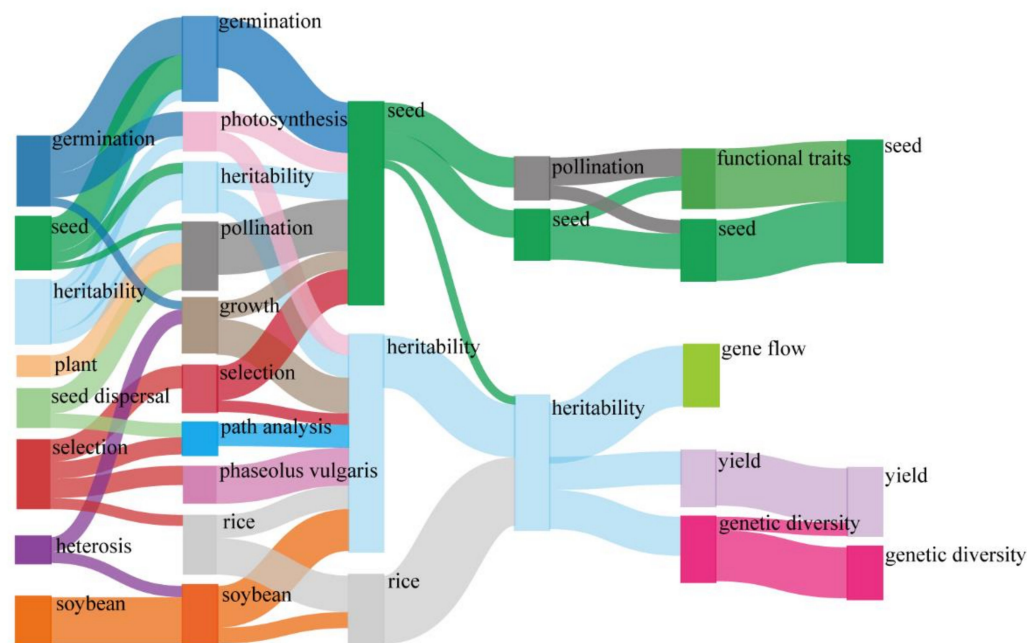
germination
seed
heritability
plant
seed dispersal
selection
heterosis
soybean

germination
photosynthesis
heritability
pollination
growth
selection
path analysis
phaseolus vulgaris
rice
soybean

seed
heritability
rice

pollination
seed
heritability

functional traits
seed
gene flow
yield
genetic diversity

seed
yield
genetic diversity